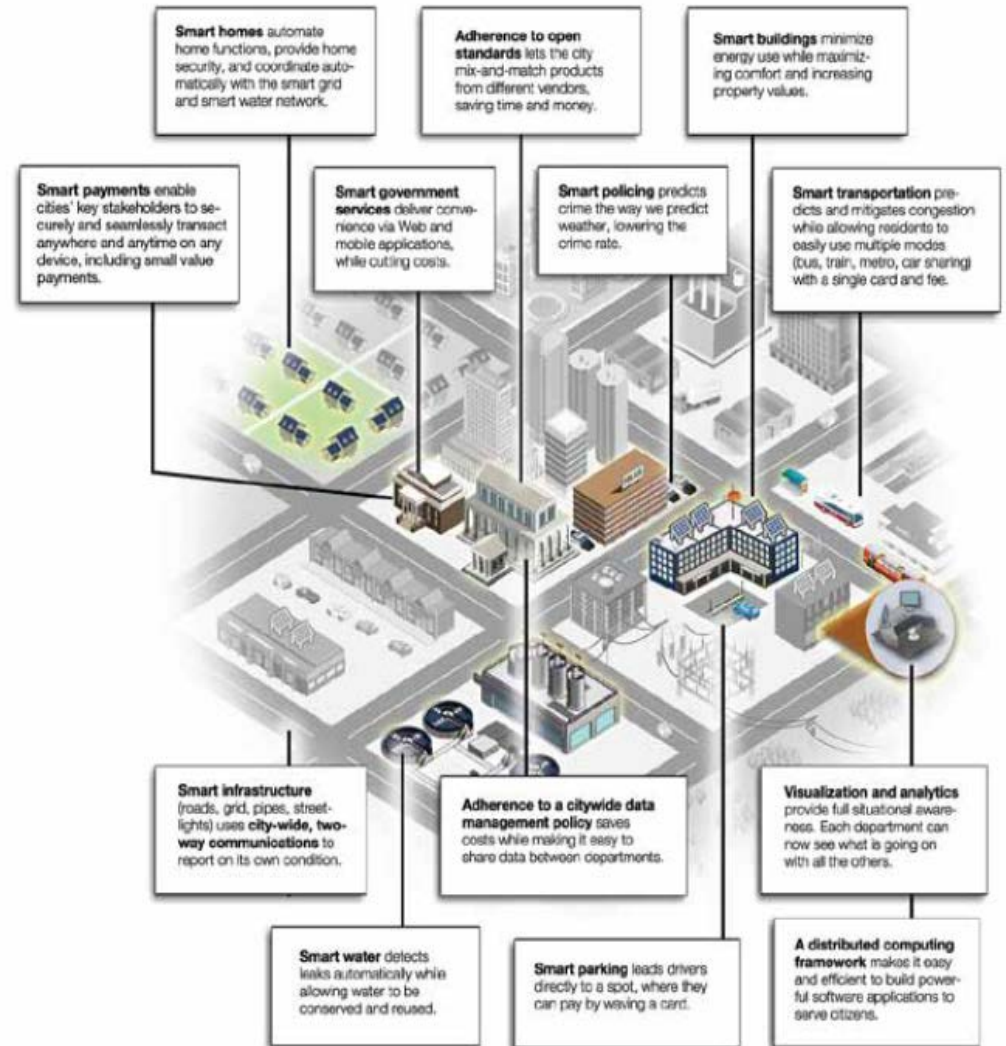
**Smart homes** automate home functions, provide home security, and coordinate automatically with the smart grid and smart water network.

**Adherence to open standards** lets the city mix-and-match products from different vendors, saving time and money.

**Smart buildings** minimize energy use while maximizing comfort and increasing property values.

**Smart payments** enable cities' key stakeholders to securely and seamlessly transact anywhere and anytime on any device, including small value payments.

**Smart government services** deliver convenience via Web and mobile applications, while cutting costs.

**Smart policing** predicts crime the way we predict weather, lowering the crime rate.

**Smart transportation** predicts and mitigates congestion while allowing residents to easily use multiple modes (bus, train, metro, car sharing) with a single card and fee.

**Smart infrastructure** (roads, grid, pipes, streetlights) uses **city-wide, two-way communications** to report on its own condition.

**Adherence to a citywide data management policy** saves costs while making it easy to share data between departments.

**Visualization and analytics** provide full situational awareness. Each department can now see what is going on with all the others.

**Smart water** detects leaks automatically while allowing water to be conserved and reused.

**Smart parking** leads drivers directly to a spot, where they can pay by waving a card.

**A distributed computing framework** makes it easy and efficient to build powerful software applications to serve citizens.